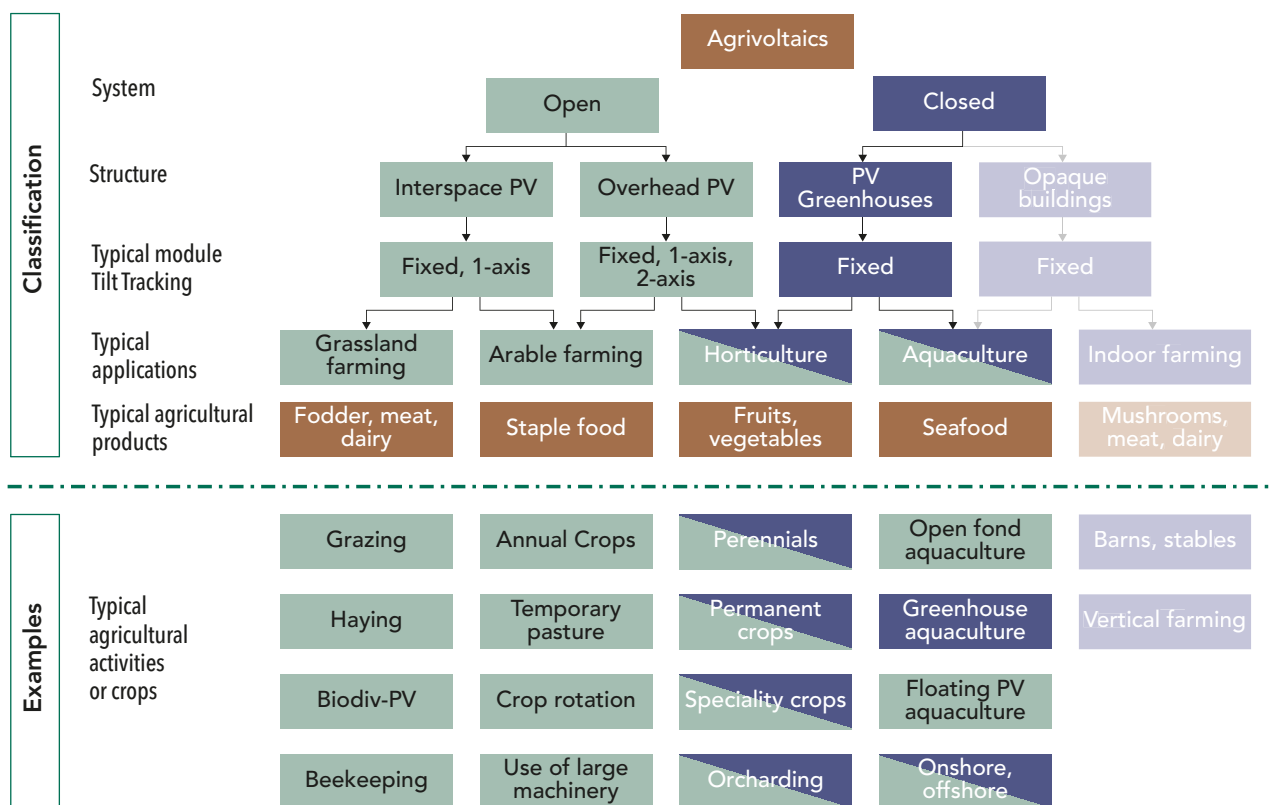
Classification

Agrivoltaics

System

Open

Closed

Structure

Interspace PV

Overhead PV

PV Greenhouses

Opaque buildings

Typical module Tilt Tracking

Fixed, 1-axis

Fixed, 1-axis, 2-axis

Fixed

Fixed

Typical applications

Grassland farming

Arable farming

Horticulture

Aquaculture

Indoor farming

Typical agricultural products

Fodder, meat, dairy

Staple food

Fruits, vegetables

Seafood

Mushrooms, meat, dairy

Examples

Typical agricultural activities or crops

Grazing

Annual Crops

Perennials

Open fond aquaculture

Barns, stables

Haying

Temporary pasture

Permanent crops

Greenhouse aquaculture

Vertical farming

Biodiv-PV

Crop rotation

Speciality crops

Floating PV aquaculture

Beekeeping

Use of large machinery

Orcharding

Onshore, offshore